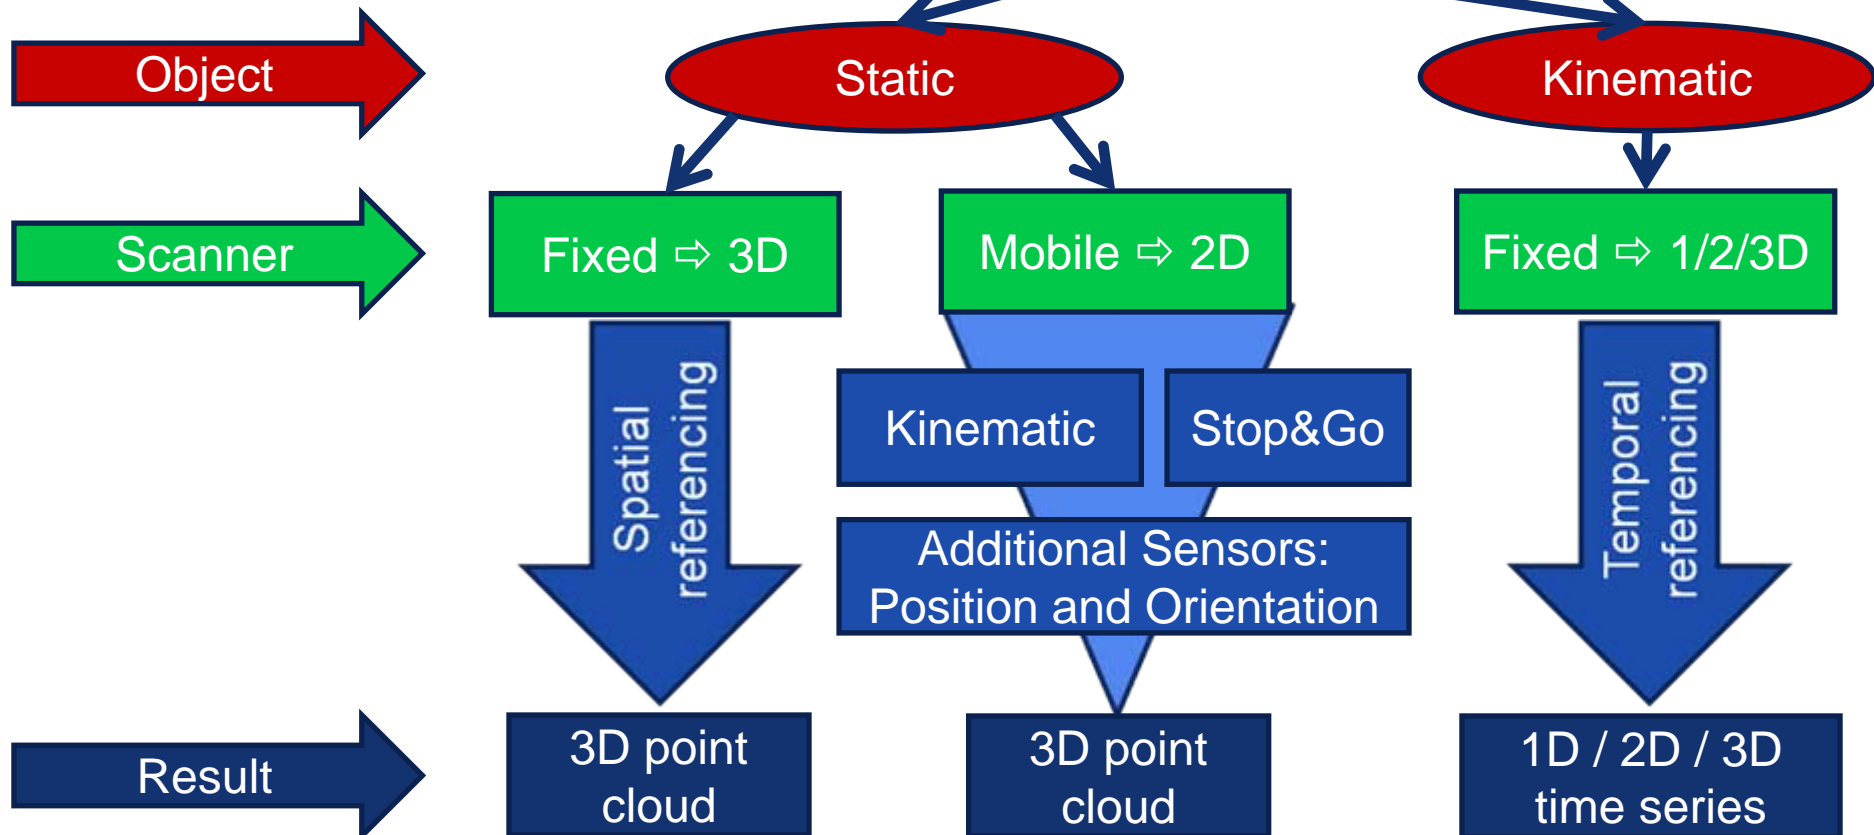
Object

Static

Kinematic

Scanner

Fixed ⇨ 3D

Mobile ⇨ 2D

Fixed ⇨ 1/2/3D

Spatial referencing

Kinematic

Stop&Go

Additional Sensors: Position and Orientation

Temporal referencing

Result

3D point cloud

3D point cloud

1D / 2D / 3D time series